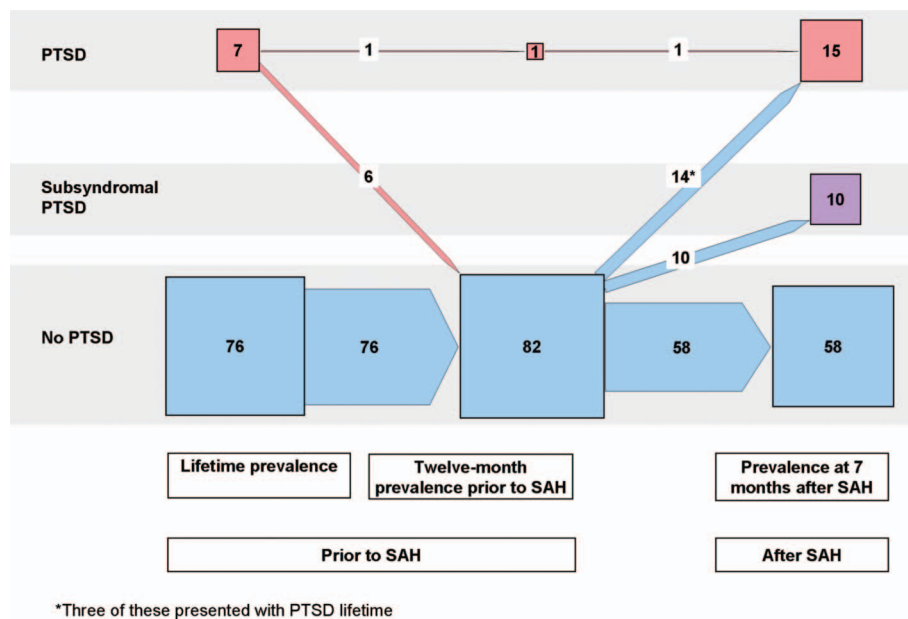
PTSD

7

1

1

1

15

6

14*

Subsyndromal PTSD

10

10

No PTSD

76

76

82

58

58

Lifetime prevalence

Twelve-month prevalence prior to SAH

Prevalence at 7 months after SAH

Prior to SAH

After SAH

*Three of these presented with PTSD lifetime